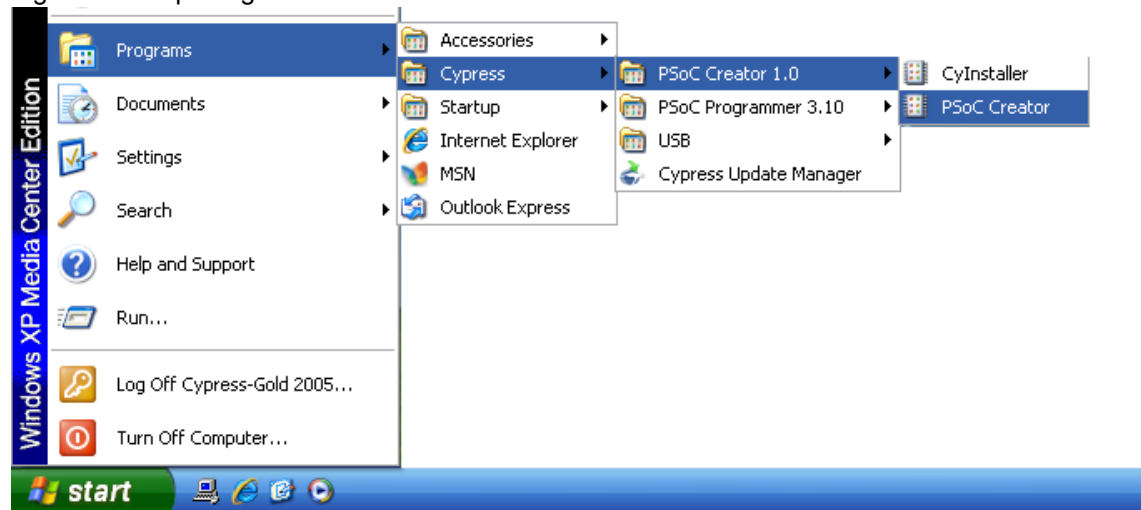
Windows XP Media Center Edition

Programs
Documents
Settings
Search
Help and Support
Run...
Log Off Cypress-Gold 2005...
Turn Off Computer...

Accessories
Cypress
Startup
Internet Explorer
MSN
Outlook Express

PSoC Creator 1.0
PSoC Programmer 3.10
USB
Cypress Update Manager

CyInstaller
PSoC Creator

start